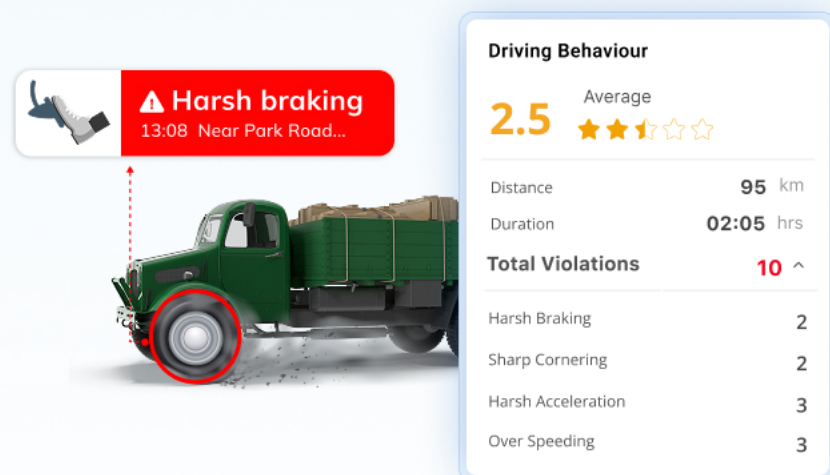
Harsh braking
13:08 Near Park Road...

Driving Behaviour

2.5

Average

Distance 95 km

Duration 02:05 hrs

Total Violations 10

Harsh Braking 2

Sharp Cornering 2

Harsh Acceleration 3

Over Speeding 3